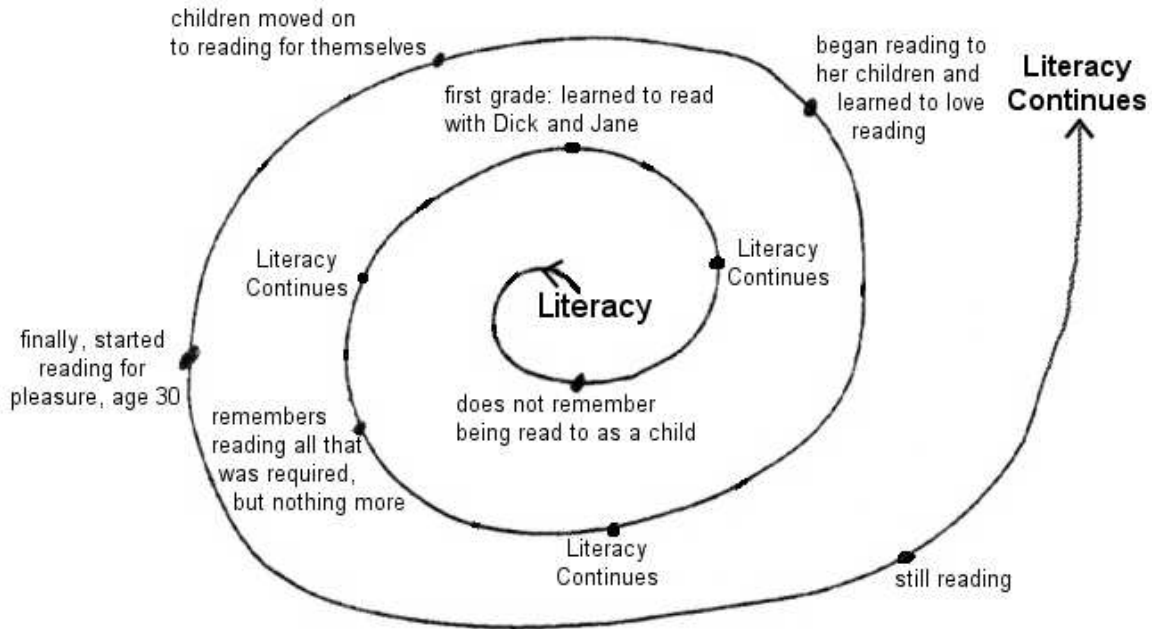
Literacy

does not remember being read to as a child

Literacy Continues

first grade: learned to read with Dick and Jane

Literacy Continues

remembers reading all that was required, but nothing more

Literacy Continues

finally, started reading for pleasure, age 30

children moved on to reading for themselves

began reading to her children and learned to love reading

still reading

Literacy Continues